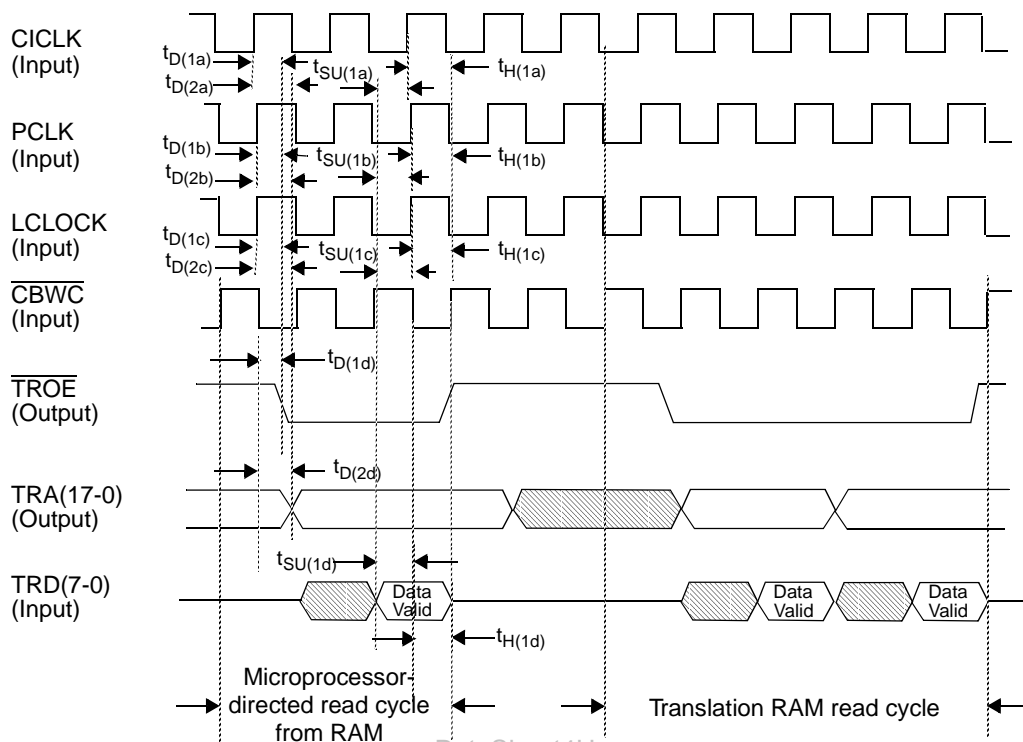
CICLK (Input)

$t_{D(1a)}$
$t_{D(2a)}$
$t_{SU(1a)}$
$t_{H(1a)}$

PCLK (Input)

$t_{D(1b)}$
$t_{D(2b)}$
$t_{SU(1b)}$
$t_{H(1b)}$

LCLOCK (Input)

$t_{D(1c)}$
$t_{D(2c)}$
$t_{SU(1c)}$
$t_{H(1c)}$

$\overline{CBWC}$ (Input)

$t_{D(1d)}$

$\overline{TROE}$ (Output)

$t_{D(2d)}$

TRA(17-0) (Output)

$t_{SU(1d)}$

TRD(7-0) (Input)

Data Valid

Data Valid

Data Valid

$t_{H(1d)}$

Microprocessor-directed read cycle from RAM

Translation RAM read cycle

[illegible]